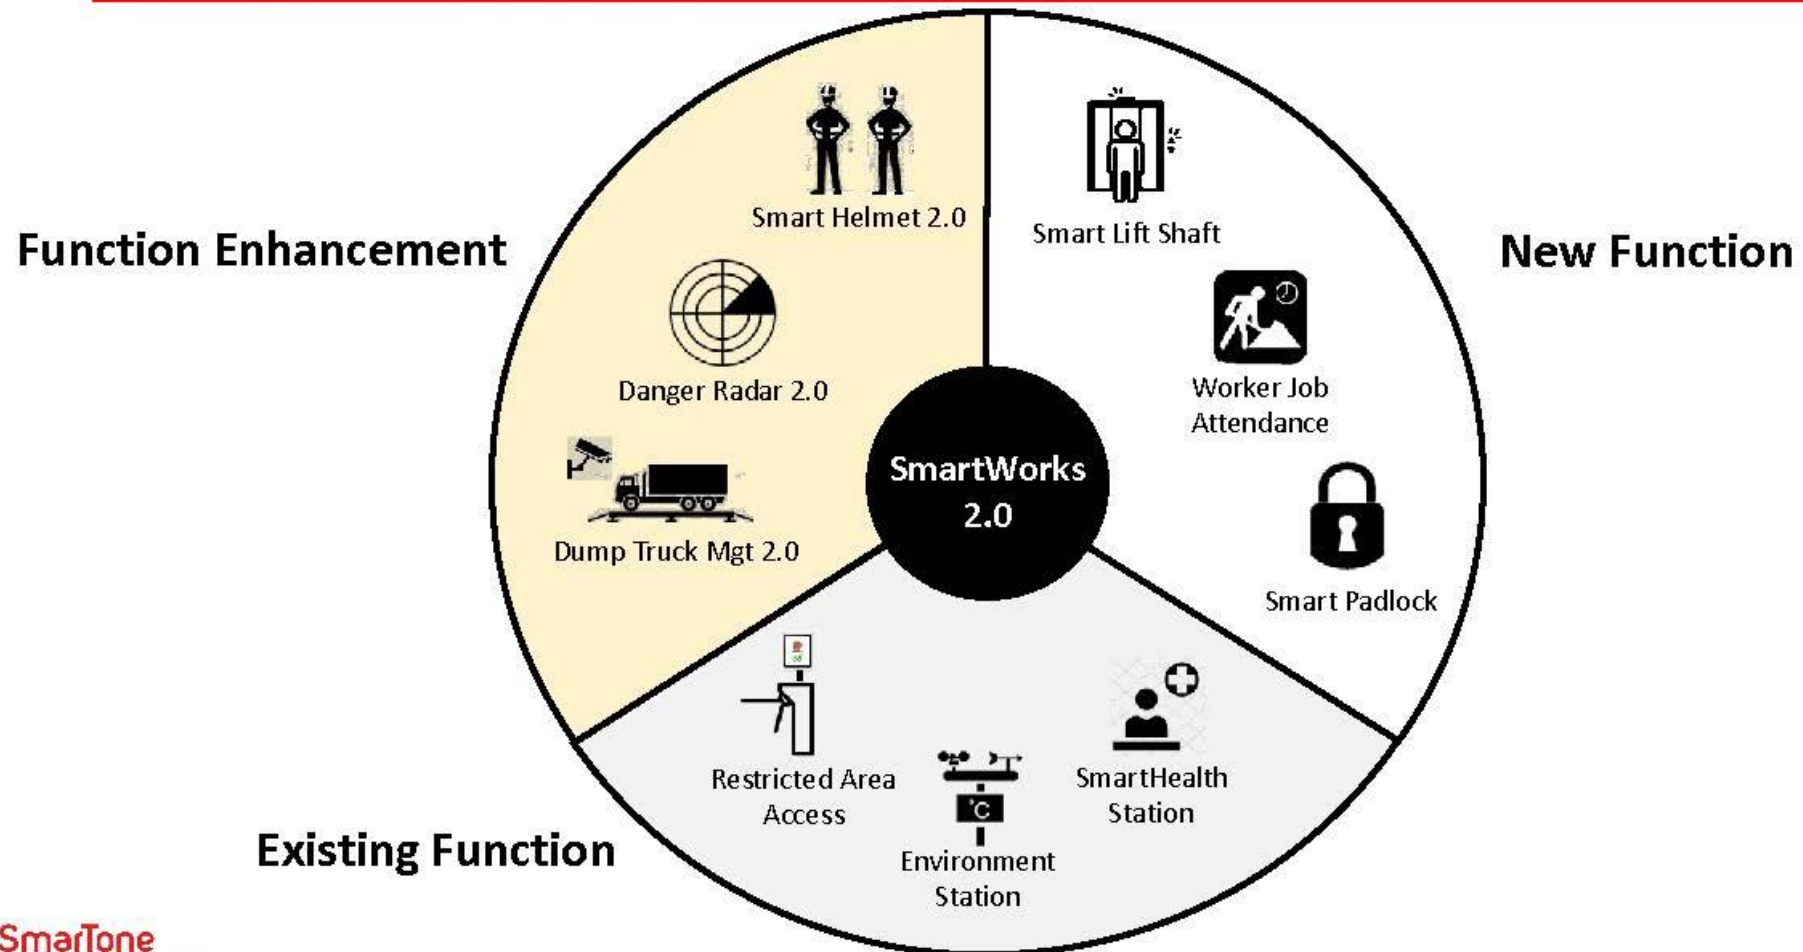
Function Enhancement

Smart Helmet 2.0

Danger Radar 2.0

Dump Truck Mgt 2.0

New Function

Smart Lift Shaft

Worker Job Attendance

Smart Padlock

SmartWorks 2.0

Existing Function

Restricted Area Access

°C

Environment Station

SmartHealth Station

SmarTone